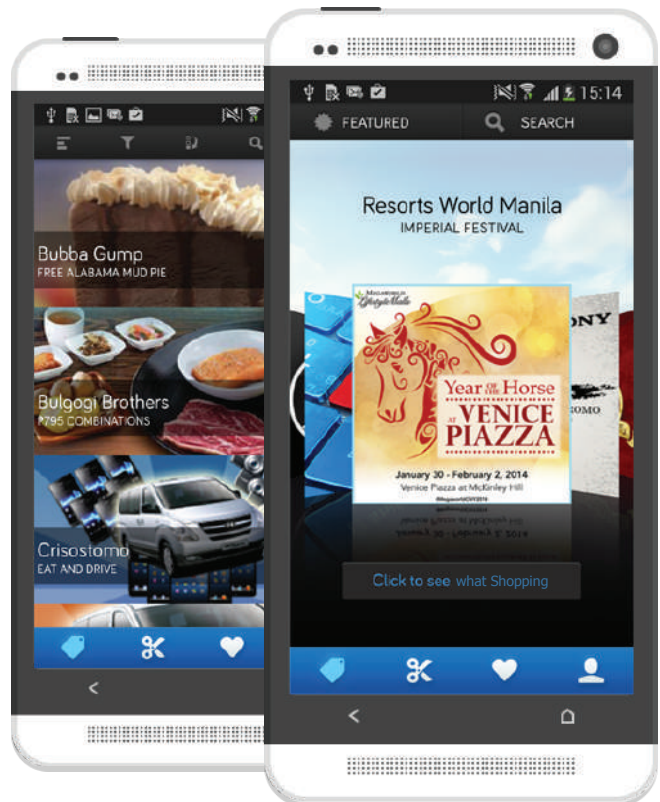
Bubba Gump
FREE ALABAMA MUD PIE

Bulgogi Brothers
₱795 COMBINATIONS

Crisostomo
EAT AND DRIVE

15:14

FEATURED

SEARCH

Resorts World Manila
IMPERIAL FESTIVAL

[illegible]

Year of the Horse
AT
VENICE PIAZZA

January 30 - February 2, 2014
Venice Piazza at McKinley Hill

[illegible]

ONY

OMO

Click to see what Shopping